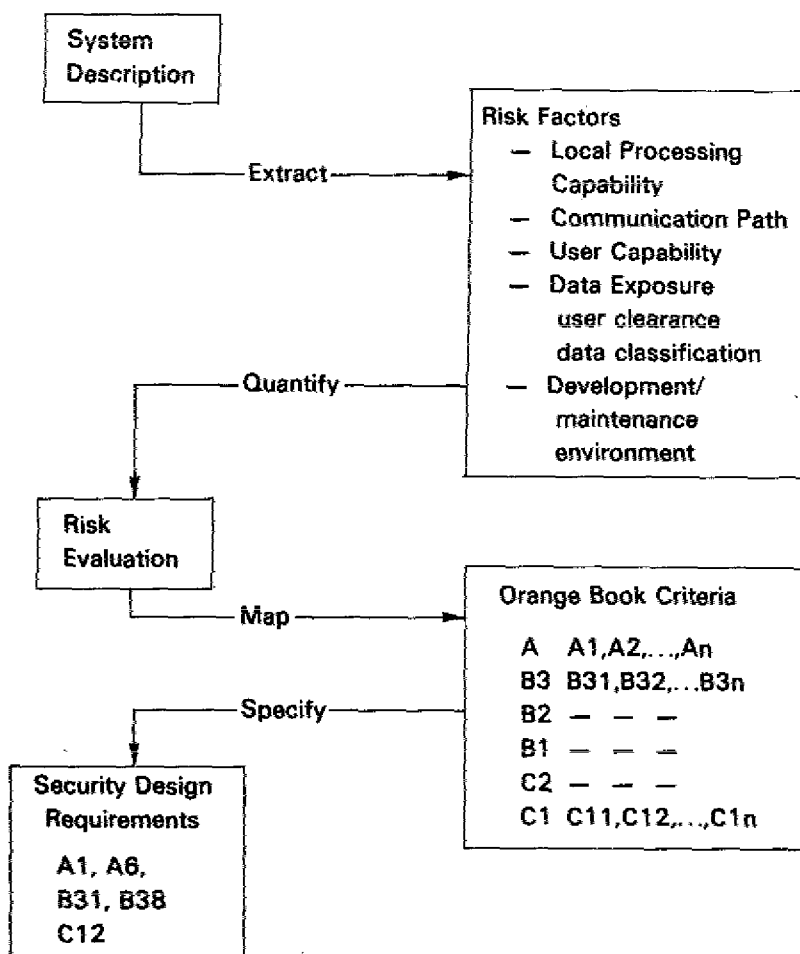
System Description

Extract

Risk Factors
— Local Processing Capability
— Communication Path
— User Capability
— Data Exposure
user clearance
data classification
— Development/ maintenance environment

Quantify

Risk Evaluation

Map

Orange Book Criteria

A A1,A2,...,An
B3 B31,B32,...B3n
B2 — — —
B1 — — —
C2 — — —
C1 C11,C12,...,C1n

Specify

Security Design Requirements

A1, A6,
B31, B38
C12